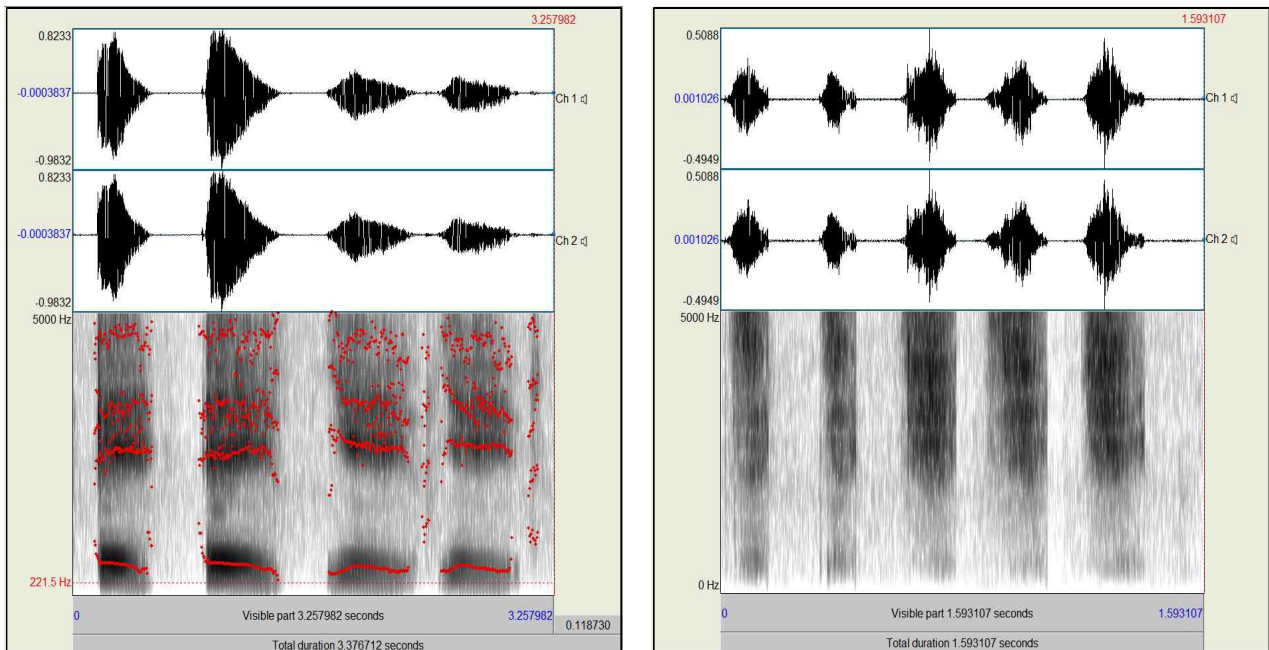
3.257982
0.8233
-0.0003837
Ch 1
-0.9832
0.8233
-0.0003837
Ch 2
-0.9832
5000 Hz
221.5 Hz
0
Visible part 3.257982 seconds
3.257982
0.118730
Total duration 3.376712 seconds

1.593107
0.5088
0.001026
Ch 1
-0.4949
0.5088
0.001026
Ch 2
-0.4949
5000 Hz
0 Hz
0
Visible part 1.593107 seconds
1.593107
Total duration 1.593107 seconds